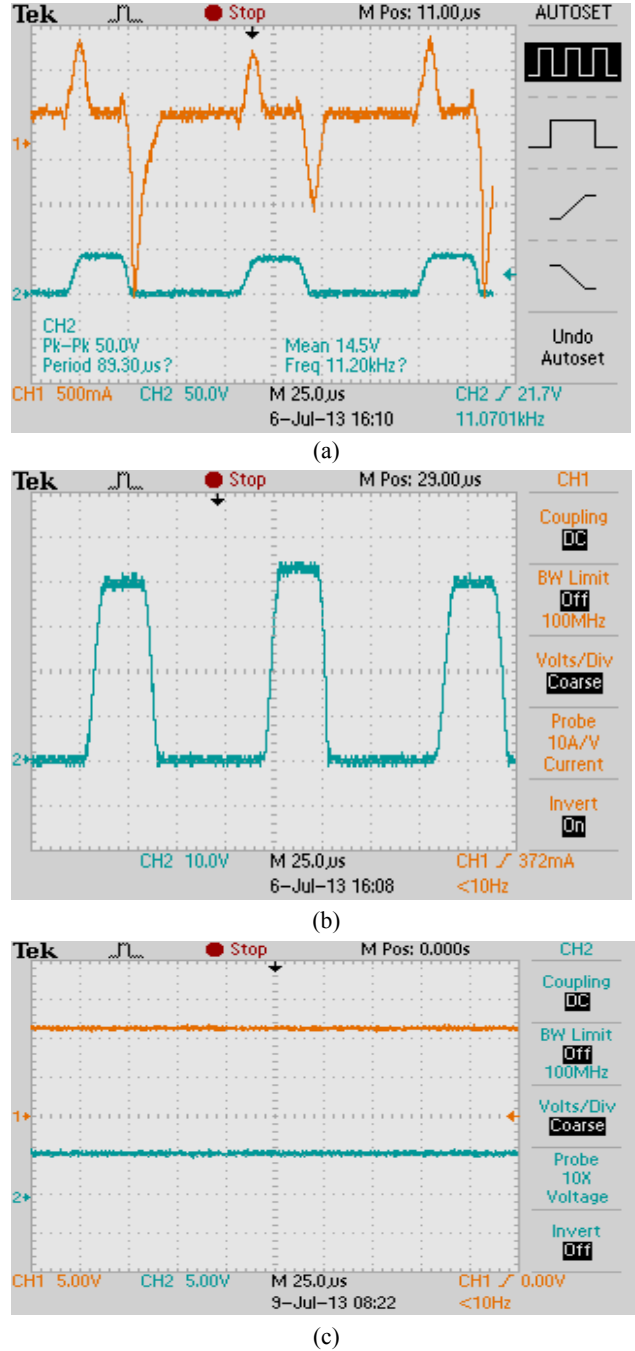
Tek Stop M Pos: 11.00 μs AUTOSET

1
2

CH2
Pk-Pk 50.0V
Period 89.30 μs?

Mean 14.5V
Freq 11.20kHz?

Undo Autoset

CH1 500mA CH2 50.0V M 25.0 μs CH2 ∕ 21.7V
6-Jul-13 16:10 11.0701kHz

(a)

Tek Stop M Pos: 29.00 μs CH1

2

Coupling
DC
BW Limit
Off
100MHz
Volts/Div
Coarse
Probe
10A/V
Current
Invert
On

CH2 10.0V M 25.0 μs CH1 ∕ 372mA
6-Jul-13 16:08 <10Hz

(b)

Tek Stop M Pos: 0.000s CH2

1
2

Coupling
DC
BW Limit
Off
100MHz
Volts/Div
Coarse
Probe
10X
Voltage
Invert
Off

CH1 5.00V CH2 5.00V M 25.0 μs CH1 ∕ 0.00V
9-Jul-13 08:22 <10Hz

(c)